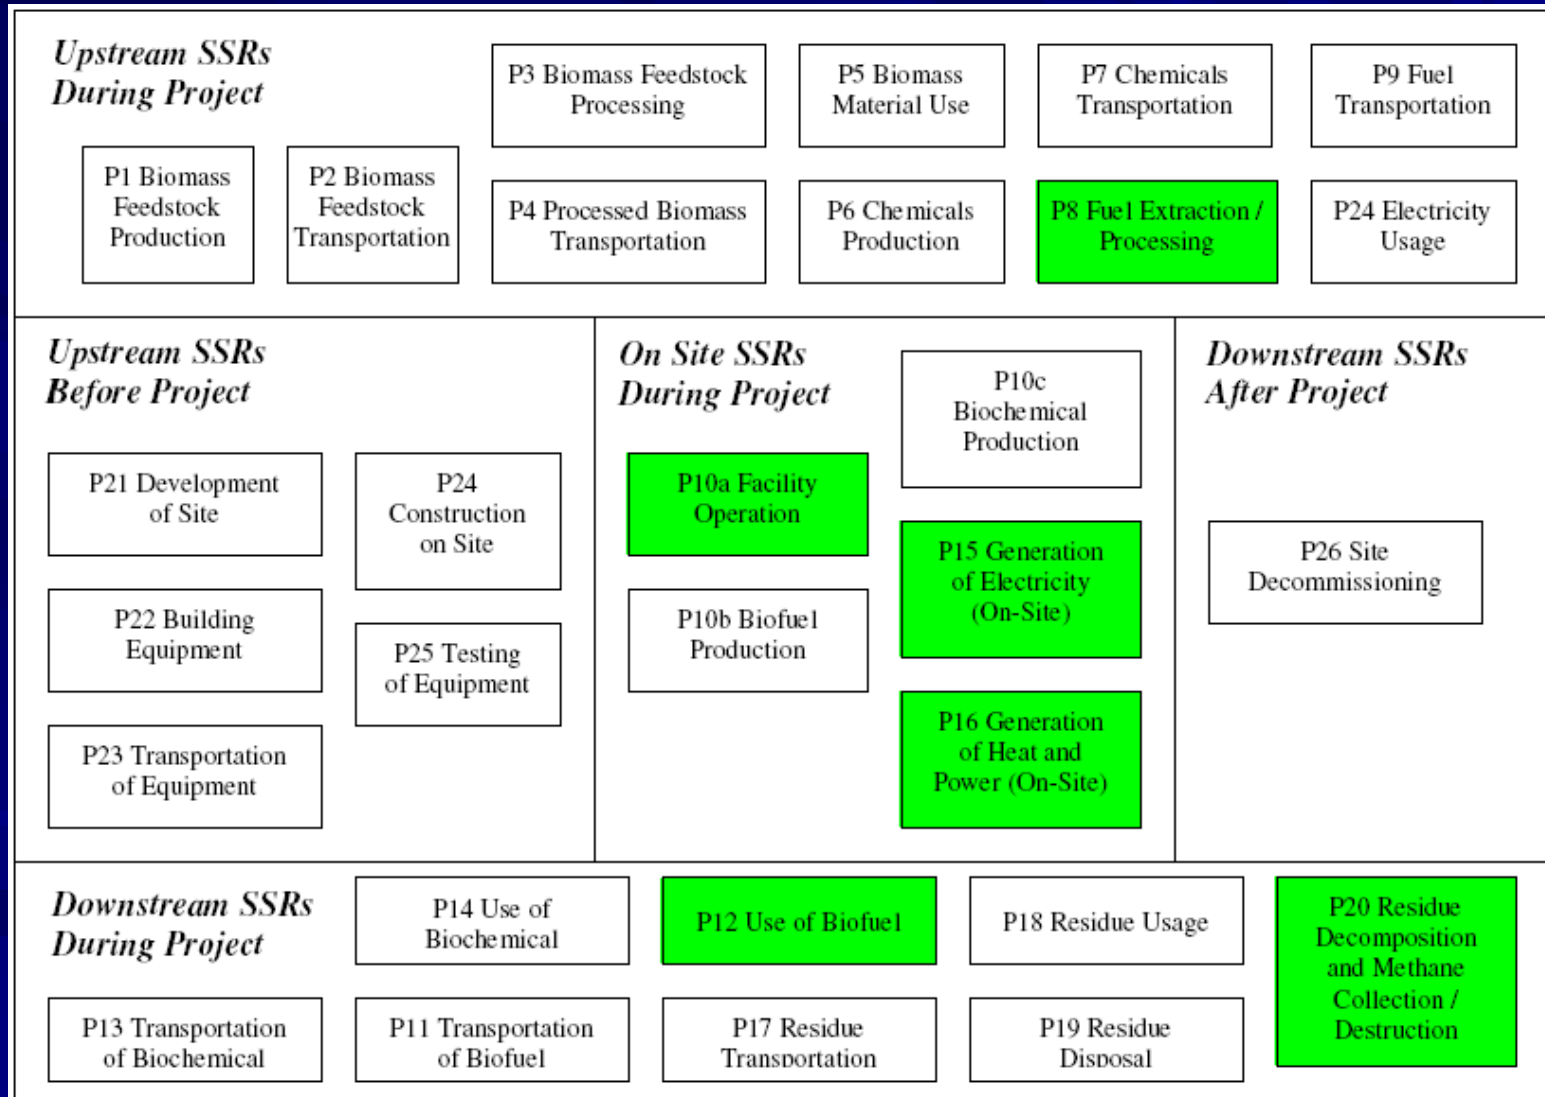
Upstream SSRs During Project

P1 Biomass Feedstock Production

P2 Biomass Feedstock Transportation

P3 Biomass Feedstock Processing

P4 Processed Biomass Transportation

P5 Biomass Material Use

P6 Chemicals Production

P7 Chemicals Transportation

P8 Fuel Extraction / Processing

P9 Fuel Transportation

P24 Electricity Usage

Upstream SSRs Before Project

P21 Development of Site

P24 Construction on Site

P22 Building Equipment

P25 Testing of Equipment

P23 Transportation of Equipment

On Site SSRs During Project

P10c Biochemical Production

P10a Facility Operation

P15 Generation of Electricity (On-Site)

P10b Biofuel Production

P16 Generation of Heat and Power (On-Site)

Downstream SSRs After Project

P26 Site Decommissioning

Downstream SSRs During Project

P14 Use of Biochemical

P12 Use of Biofuel

P18 Residue Usage

P20 Residue Decomposition and Methane Collection / Destruction

P13 Transportation of Biochemical

P11 Transportation of Biofuel

P17 Residue Transportation

P19 Residue Disposal